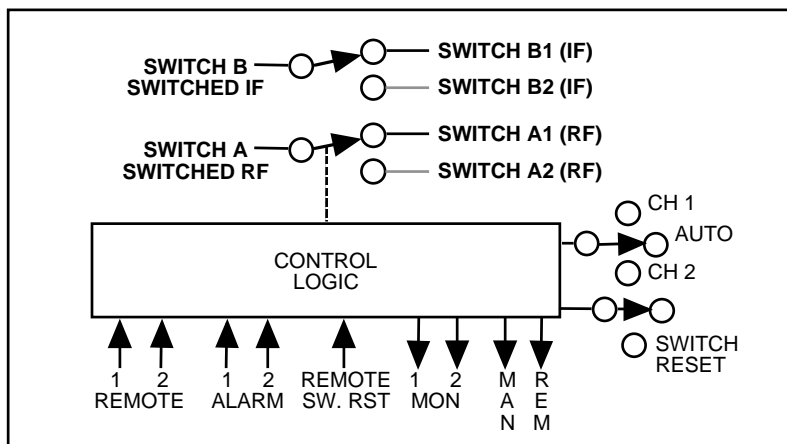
SWITCH B
SWITCHED IF

SWITCH B1 (IF)

SWITCH B2 (IF)

SWITCH A
SWITCHED RF

SWITCH A1 (RF)

SWITCH A2 (RF)

CONTROL
LOGIC

CH 1

AUTO

CH 2

SWITCH
RESET

1 2
REMOTE

1 2
ALARM

REMOTE
SW. RST

1 2
MON

M
A
N

R
E
M